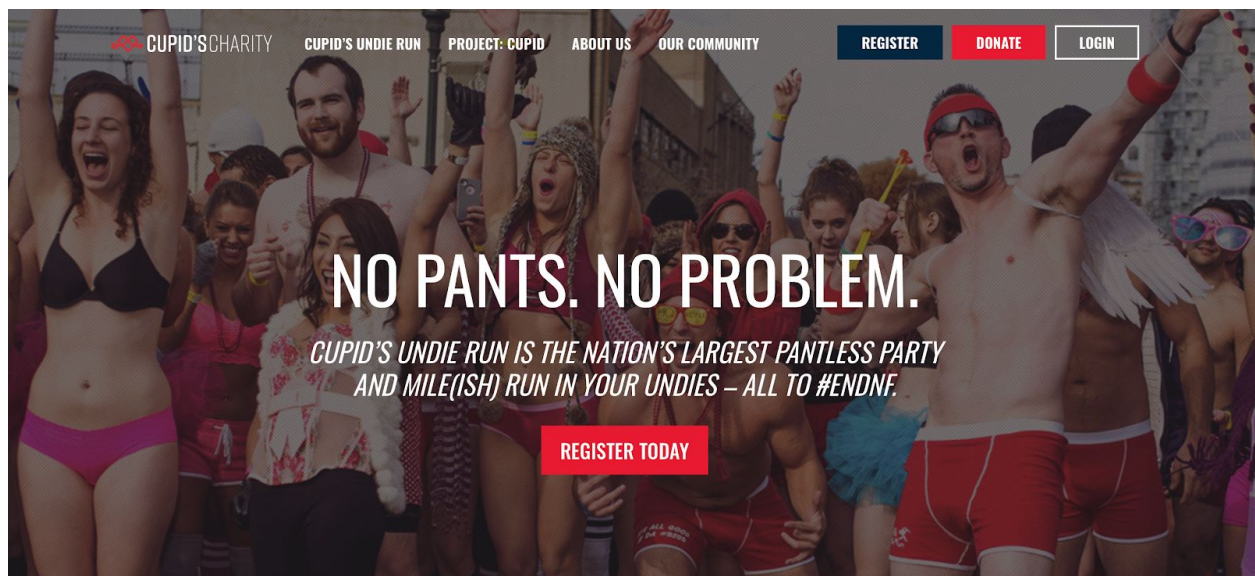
CUPID'S CHARITY
CUPID'S UNDIE RUN
PROJECT: CUPID
ABOUT US
OUR COMMUNITY
REGISTER
DONATE
LOGIN

NO PANTS. NO PROBLEM.

CUPID'S UNDIE RUN IS THE NATION'S LARGEST PANTLESS PARTY AND MILE(ISH) RUN IN YOUR UNDIES – ALL TO #ENDNF.

REGISTER TODAY